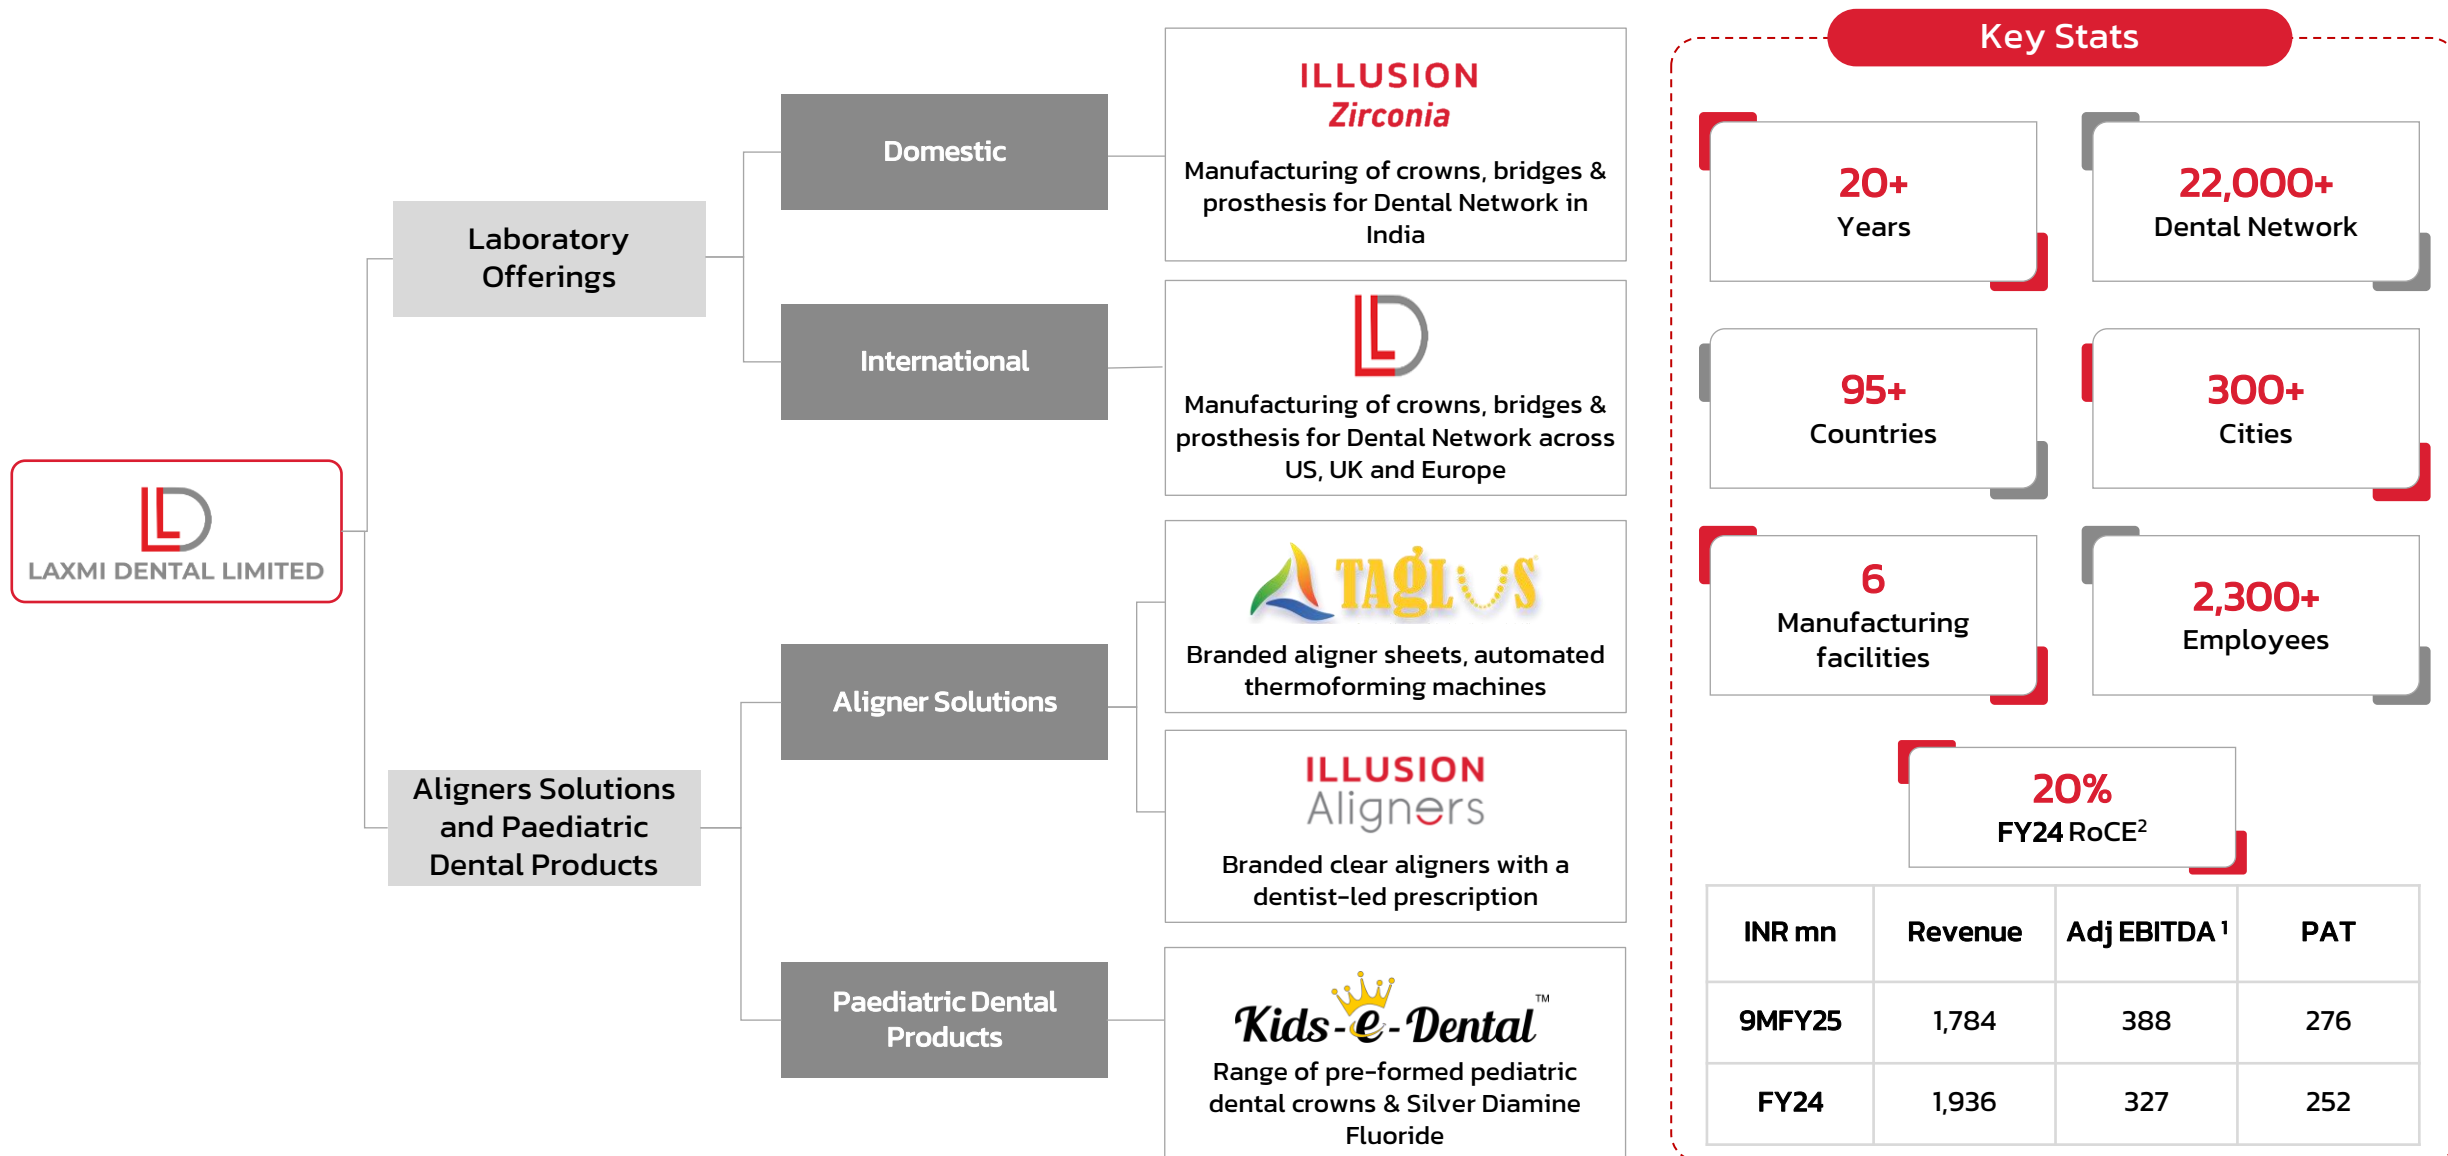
LAXMI DENTAL LIMITED

Laboratory Offerings

Domestic

ILLUSION Zirconia

Manufacturing of crowns, bridges & prosthesis for Dental Network in India

International

Manufacturing of crowns, bridges & prosthesis for Dental Network across US, UK and Europe

Aligners Solutions and Paediatric Dental Products

Aligner Solutions

TAGLUS

Branded aligner sheets, automated thermoforming machines

ILLUSION Aligners

Branded clear aligners with a dentist-led prescription

Paediatric Dental Products

Kids-e-Dental™

Range of pre-formed pediatric dental crowns & Silver Diamine Fluoride

Key Stats

20+ Years

22,000+ Dental Network

95+ Countries

300+ Cities

6 Manufacturing facilities

2,300+ Employees

20% FY24 RoCE$^2$

| INR mn | Revenue | Adj EBITDA$^1$ | PAT |
|---|---|---|---|
| 9MFY25 | 1,784 | 388 | 276 |
| FY24 | 1,936 | 327 | 252 |